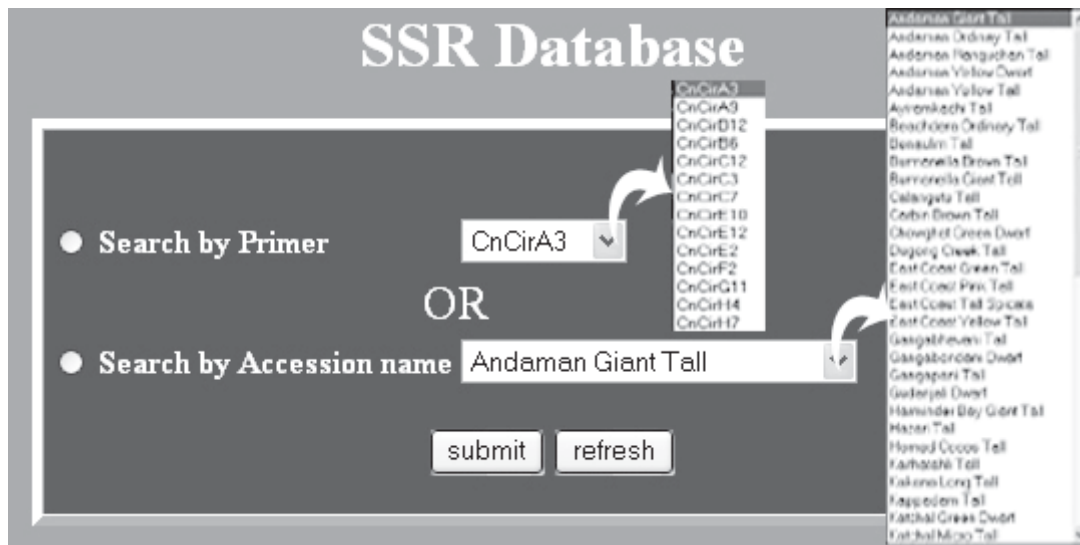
SSR Database

Search by Primer CnCirA3

CnCirA3
CnCirA9
CnCirB12
CnCirB6
CnCirC12
CnCirC3
CnCirC7
CnCirE10
CnCirE12
CnCirE2
CnCirF2
CnCirG11
CnCirH4
CnCirH7

OR

Search by Accession name Andaman Giant Tall

Andaman Giant Tall
Andaman Ordinary Tall
Andaman Ranguchan Tall
Andaman Yellow Dwarf
Andaman Yellow Tall
Ayiramkachi Tall
Beachdore Ordinary Tall
Benaulim Tall
Burmonella Brown Tall
Burmonella Giant Tall
Calangute Tall
Corbin Brown Tall
Chowghat Green Dwarf
Dugong Creek Tall
East Coast Green Tall
East Coast Pink Tall
East Coast Tall Spicata
East Coast Yellow Tall
Gangabhavani Tall
Gangabondam Dwarf
Gangapani Tall
Guderjali Dwarf
Haminder Bay Giant Tall
Harari Tall
Hamed Cocos Tall
Karhatshi Tall
Kakana Long Tall
Kappadam Tall
Katchal Green Dwarf
Katchal Micro Tall

submit refresh